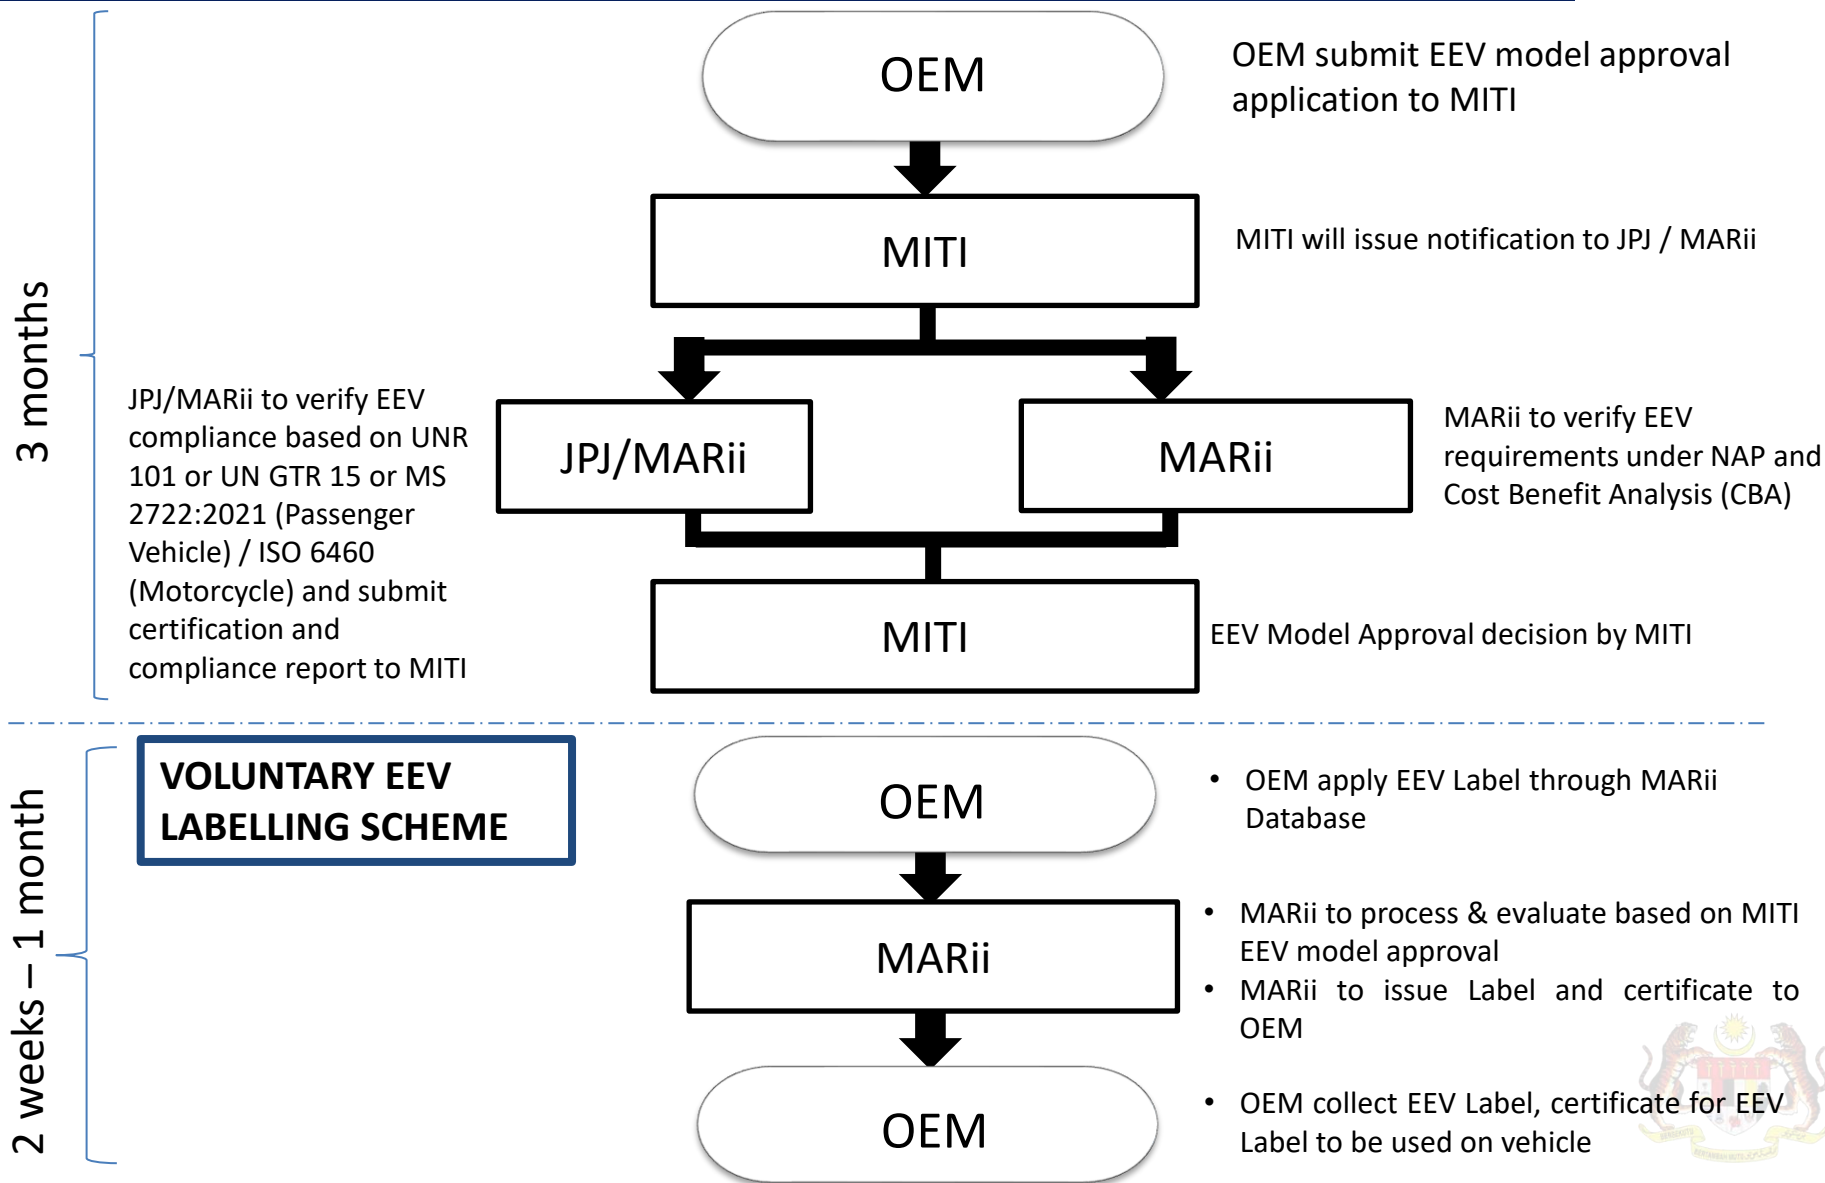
3 months

OEM

OEM submit EEV model approval application to MITI

MITI

MITI will issue notification to JPJ / MARii

JPJ/MARii to verify EEV compliance based on UNR 101 or UN GTR 15 or MS 2722:2021 (Passenger Vehicle) / ISO 6460 (Motorcycle) and submit certification and compliance report to MITI

JPJ/MARii

MARii

MARii to verify EEV requirements under NAP and Cost Benefit Analysis (CBA)

MITI

EEV Model Approval decision by MITI

2 weeks – 1 month

VOLUNTARY EEV LABELLING SCHEME

OEM

• OEM apply EEV Label through MARii Database

MARii

• MARii to process & evaluate based on MITI EEV model approval
• MARii to issue Label and certificate to OEM

OEM

• OEM collect EEV Label, certificate for EEV Label to be used on vehicle